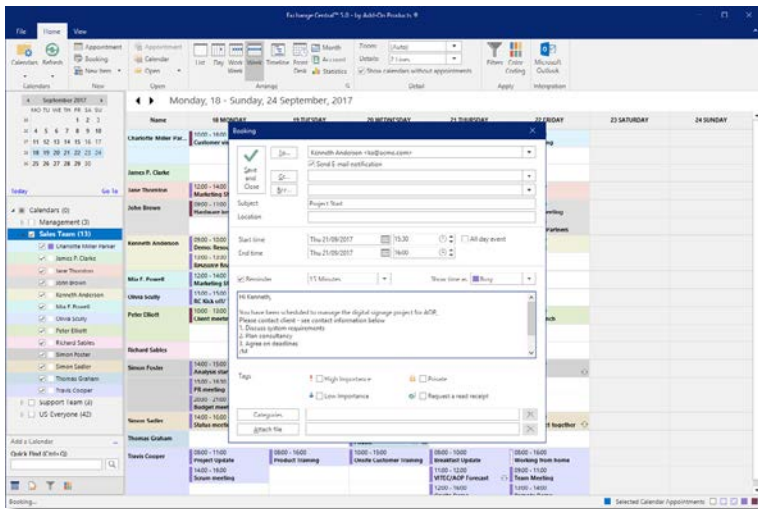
Exchange Central™ 5.0 - by Add-On Products ®

File Home View

Calendars Refresh Appointment Booking New Item Appointment Calendar Open List Day Work Week Week Timeline Front Desk Month Account Statistics Zoom (Auto) Details 7 Lines Show calendars without appointments Filters Color Coding Microsoft Outlook

Calendars New Open Arrange Detail Apply Integration

September 2017
MO TU WE TH FR SA SU
1 2 3
4 5 6 7 8 9 10
11 12 13 14 15 16 17
18 19 20 21 22 23 24
25 26 27 28 29 30

Today Go To

Calendars (0)
Management (3)
Sales Team (13)
Charlotte Miller Parker
James P. Clarke
Jane Thornton
John Brown
Kenneth Anderson
Mia F. Powell
Olivia Scully
Peter Elliott
Richard Sables
Simon Foster
Simon Sadler
Thomas Graham
Travis Cooper
Support Team (4)
US Everyone (42)

Add a Calendar
Quick Find (Ctrl+Q)

Monday, 18 - Sunday, 24 September, 2017

| Name | 18 MONDAY | 19 TUESDAY | 20 WEDNESDAY | 21 THURSDAY | 22 FRIDAY | 23 SATURDAY | 24 SUNDAY |
|---|---|---|---|---|---|---|---|
| Charlotte Miller Par... | 10:00 - 16:00 Customer vi | | | | | | |
| James P. Clarke | | | | | | | |
| Jane Thornton | 12:00 - 14:00 Marketing St | | | | | | |
| John Brown | 09:00 - 11:00 Hardware In | | | | | | |
| Kenneth Anderson | 09:00 - 10:00 Demo: Reso 12:00 - 13:00 Resource Re | | | | | | |
| Mia F. Powell | 12:00 - 14:00 Marketing St | | | | | | |
| Olivia Scully | 15:00 - 15:30 BC Kick off | | | | | | |
| Peter Elliott | 10:00 - 13:00 Client meetin | | | | | | |
| Richard Sables | | | | | | | |
| Simon Foster | 14:00 - 15:00 Analyse stat 15:00 - 16:30 PR meeting 20:00 - 21:00 Budget mee | | | | | | |
| Simon Sadler | 14:00 - 16:00 Status meeti | | | | Get together | | |
| Thomas Graham | | | | | | | |
| Travis Cooper | 08:00 - 11:00 Project Update 14:00 - 16:00 Scrum meeting | 08:00 - 16:00 Product Training | 10:00 - 13:00 Onsite Customer Training | 08:00 - 10:00 Breakfast Update 11:00 - 12:00 WTEQ/AOP Forecast 12:00 - 14:00 | 08:00 - 16:00 Working from home 08:00 - 11:00 Team Meeting 12:00 - 14:00 | | |

Booking

Save and Close
To...
Kenneth Anderson <ka@acme.com>
Send E-mail notification
CC...
BCC...
Subject Project Start
Location
Start time Thu 21/09/2017 15:30 All day event
End time Thu 21/09/2017 16:00
Reminder 15 Minutes Show time as Busy

Hi Kenneth,

You have been scheduled to manage the digital signage project for AOP.
Please contact client - see contact information below
1. Discuss system requirements
2. Plan consultancy
3. Agree on deadlines
/M

Tags
High Importance Private
Low Importance Request a read receipt
Categories...
Attach file

Booking...
Selected Calendar Appointments